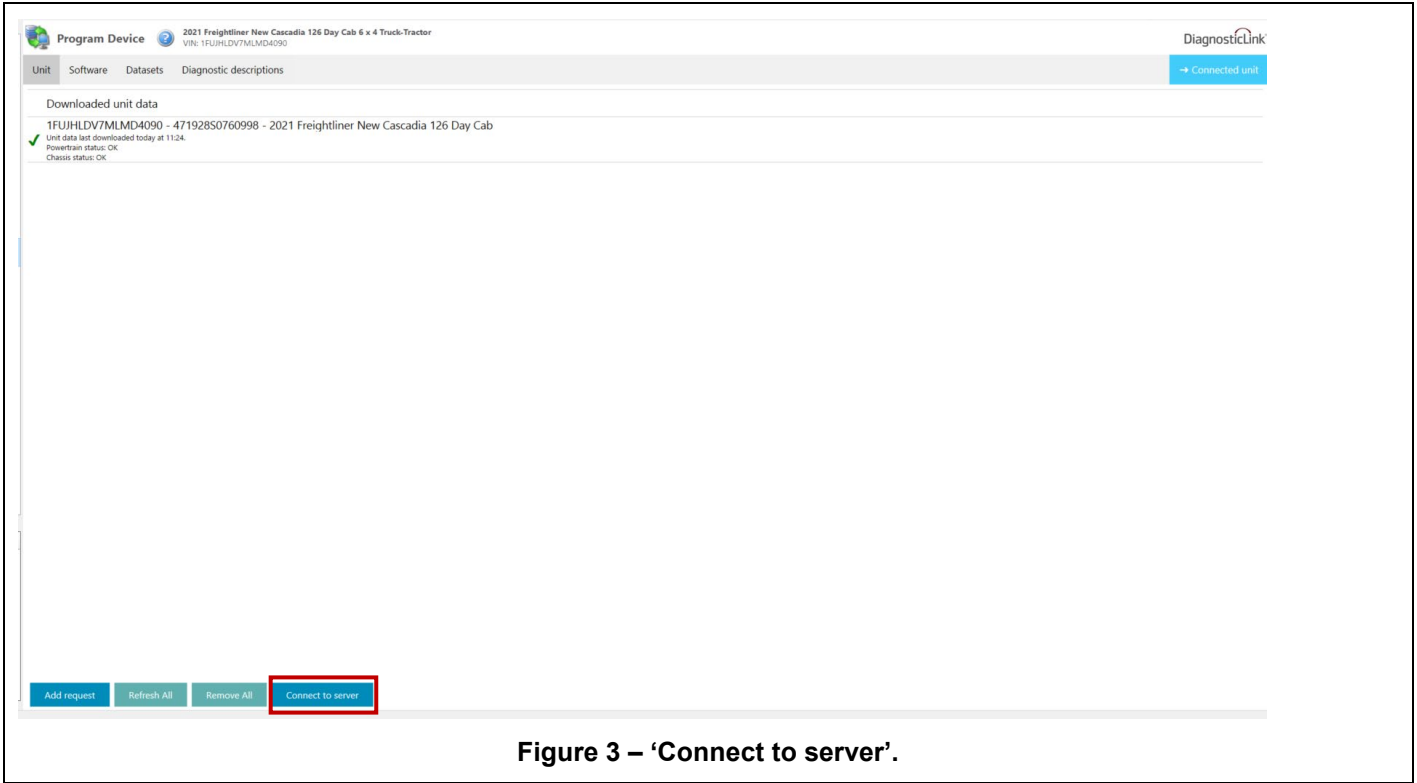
Program Device

2021 Freightliner New Cascadia 126 Day Cab 6 x 4 Truck-Tractor
VIN: 1FUJHLDV7MLMD4090

DiagnosticLink

Unit Software Datasets Diagnostic descriptions

→ Connected unit

Downloaded unit data

1FUJHLDV7MLMD4090 - 471928S0760998 - 2021 Freightliner New Cascadia 126 Day Cab
Unit data last downloaded today at 11:24.
Powertrain status: OK
Chassis status: OK

Add request Refresh All Remove All Connect to server

Figure 3 – 'Connect to server'.